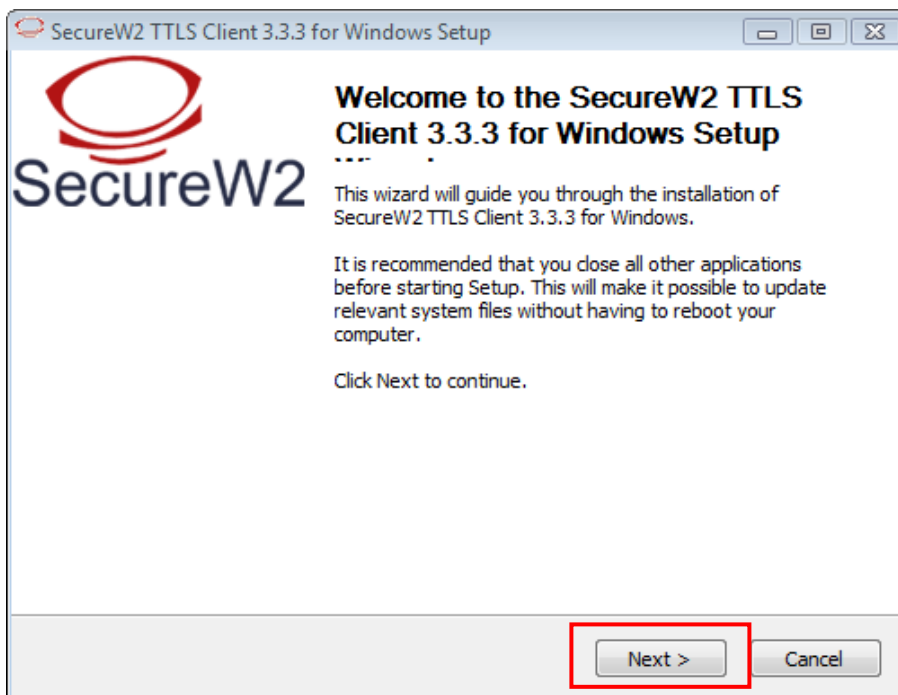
SecureW2 TTLS Client 3.3.3 for Windows Setup

SecureW2

Welcome to the SecureW2 TTLS Client 3.3.3 for Windows Setup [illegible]

This wizard will guide you through the installation of SecureW2 TTLS Client 3.3.3 for Windows.

It is recommended that you close all other applications before starting Setup. This will make it possible to update relevant system files without having to reboot your computer.

Click Next to continue.

Next >

Cancel